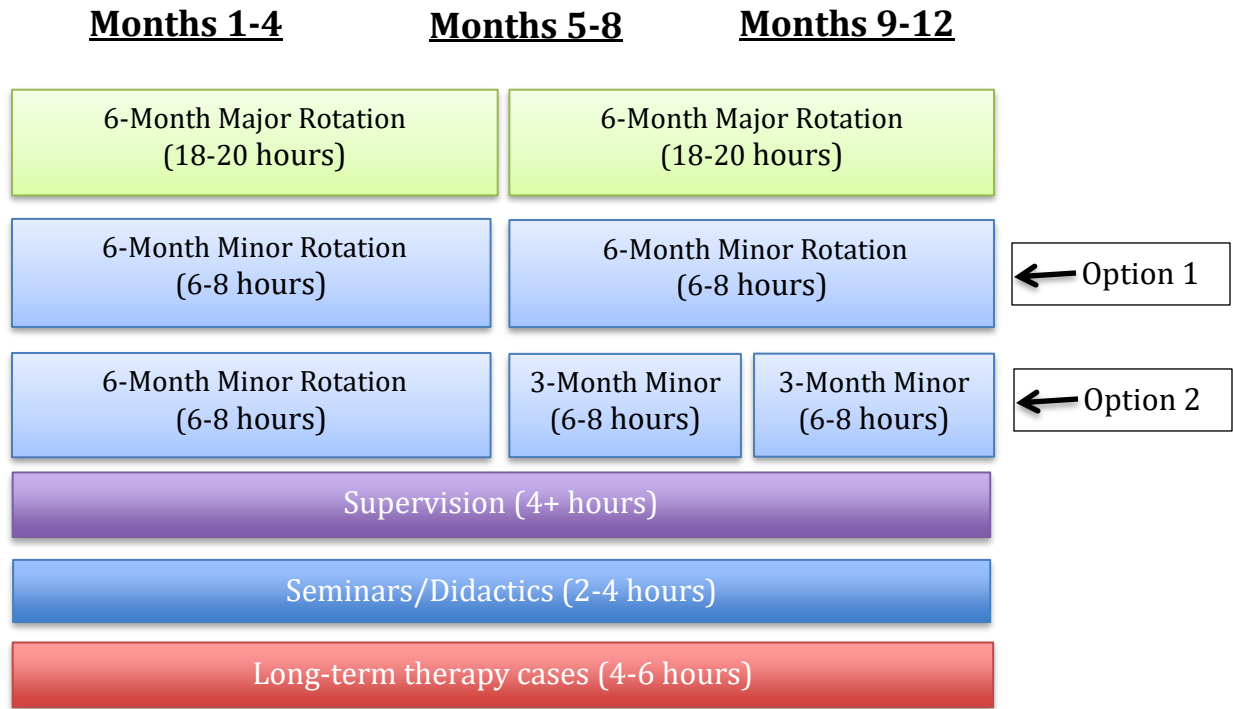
Months 1-4

Months 5-8

Months 9-12

6-Month Major Rotation (18-20 hours)

6-Month Major Rotation (18-20 hours)

6-Month Minor Rotation (6-8 hours)

6-Month Minor Rotation (6-8 hours)

Option 1

6-Month Minor Rotation (6-8 hours)

3-Month Minor (6-8 hours)

3-Month Minor (6-8 hours)

Option 2

Supervision (4+ hours)

Seminars/Didactics (2-4 hours)

Long-term therapy cases (4-6 hours)